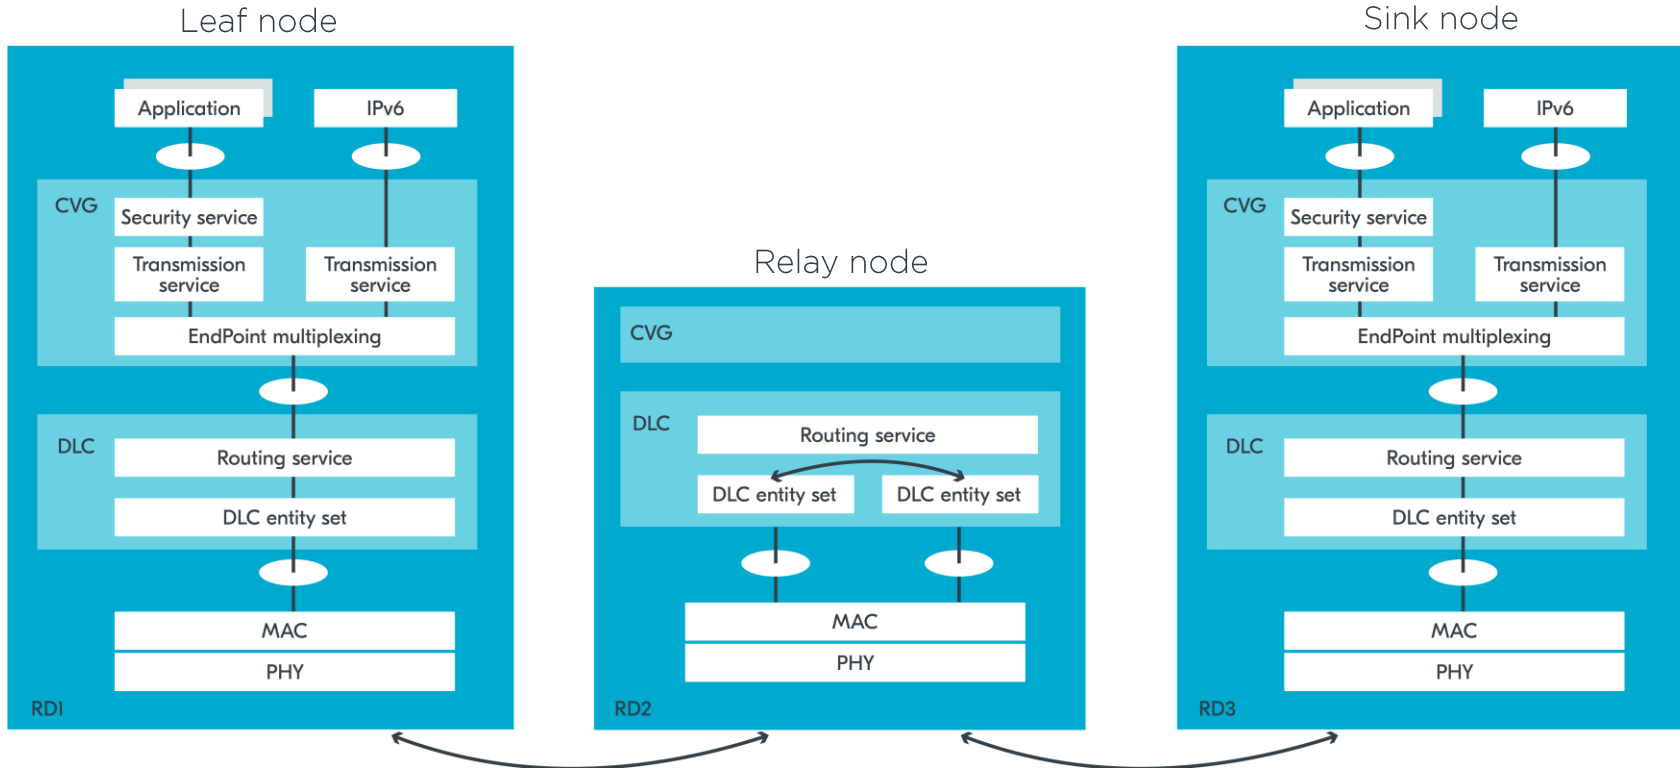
Leaf node

Application
IPv6
CVG
Security service
Transmission service
Transmission service
EndPoint multiplexing
DLC
Routing service
DLC entity set
MAC
PHY
RD1

Relay node

CVG
DLC
Routing service
DLC entity set
DLC entity set
MAC
PHY
RD2

Sink node

Application
IPv6
CVG
Security service
Transmission service
Transmission service
EndPoint multiplexing
DLC
Routing service
DLC entity set
MAC
PHY
RD3